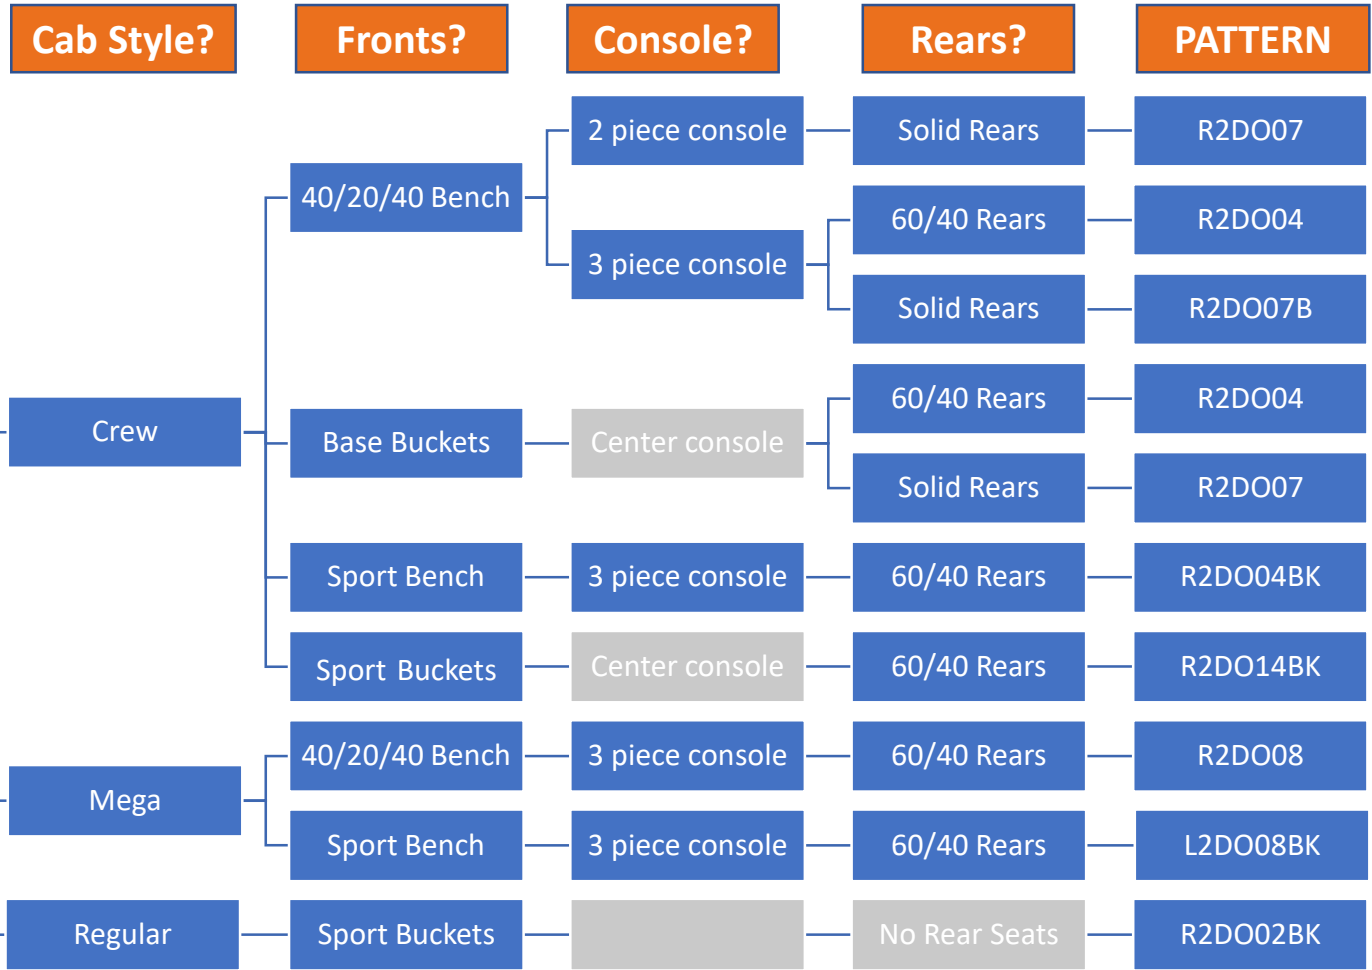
Cab Style?
Fronts?
Console?
Rears?
PATTERN

2 piece console
Solid Rears
R2DO07

40/20/40 Bench
60/40 Rears
R2DO04

3 piece console
Solid Rears
R2DO07B

60/40 Rears
R2DO04

Crew
Base Buckets
Center console

Solid Rears
R2DO07

Sport Bench
3 piece console
60/40 Rears
R2DO04BK

Sport Buckets
Center console
60/40 Rears
R2DO14BK

40/20/40 Bench
3 piece console
60/40 Rears
R2DO08

Mega

Sport Bench
3 piece console
60/40 Rears
L2DO08BK

Regular
Sport Buckets
No Rear Seats
R2DO02BK